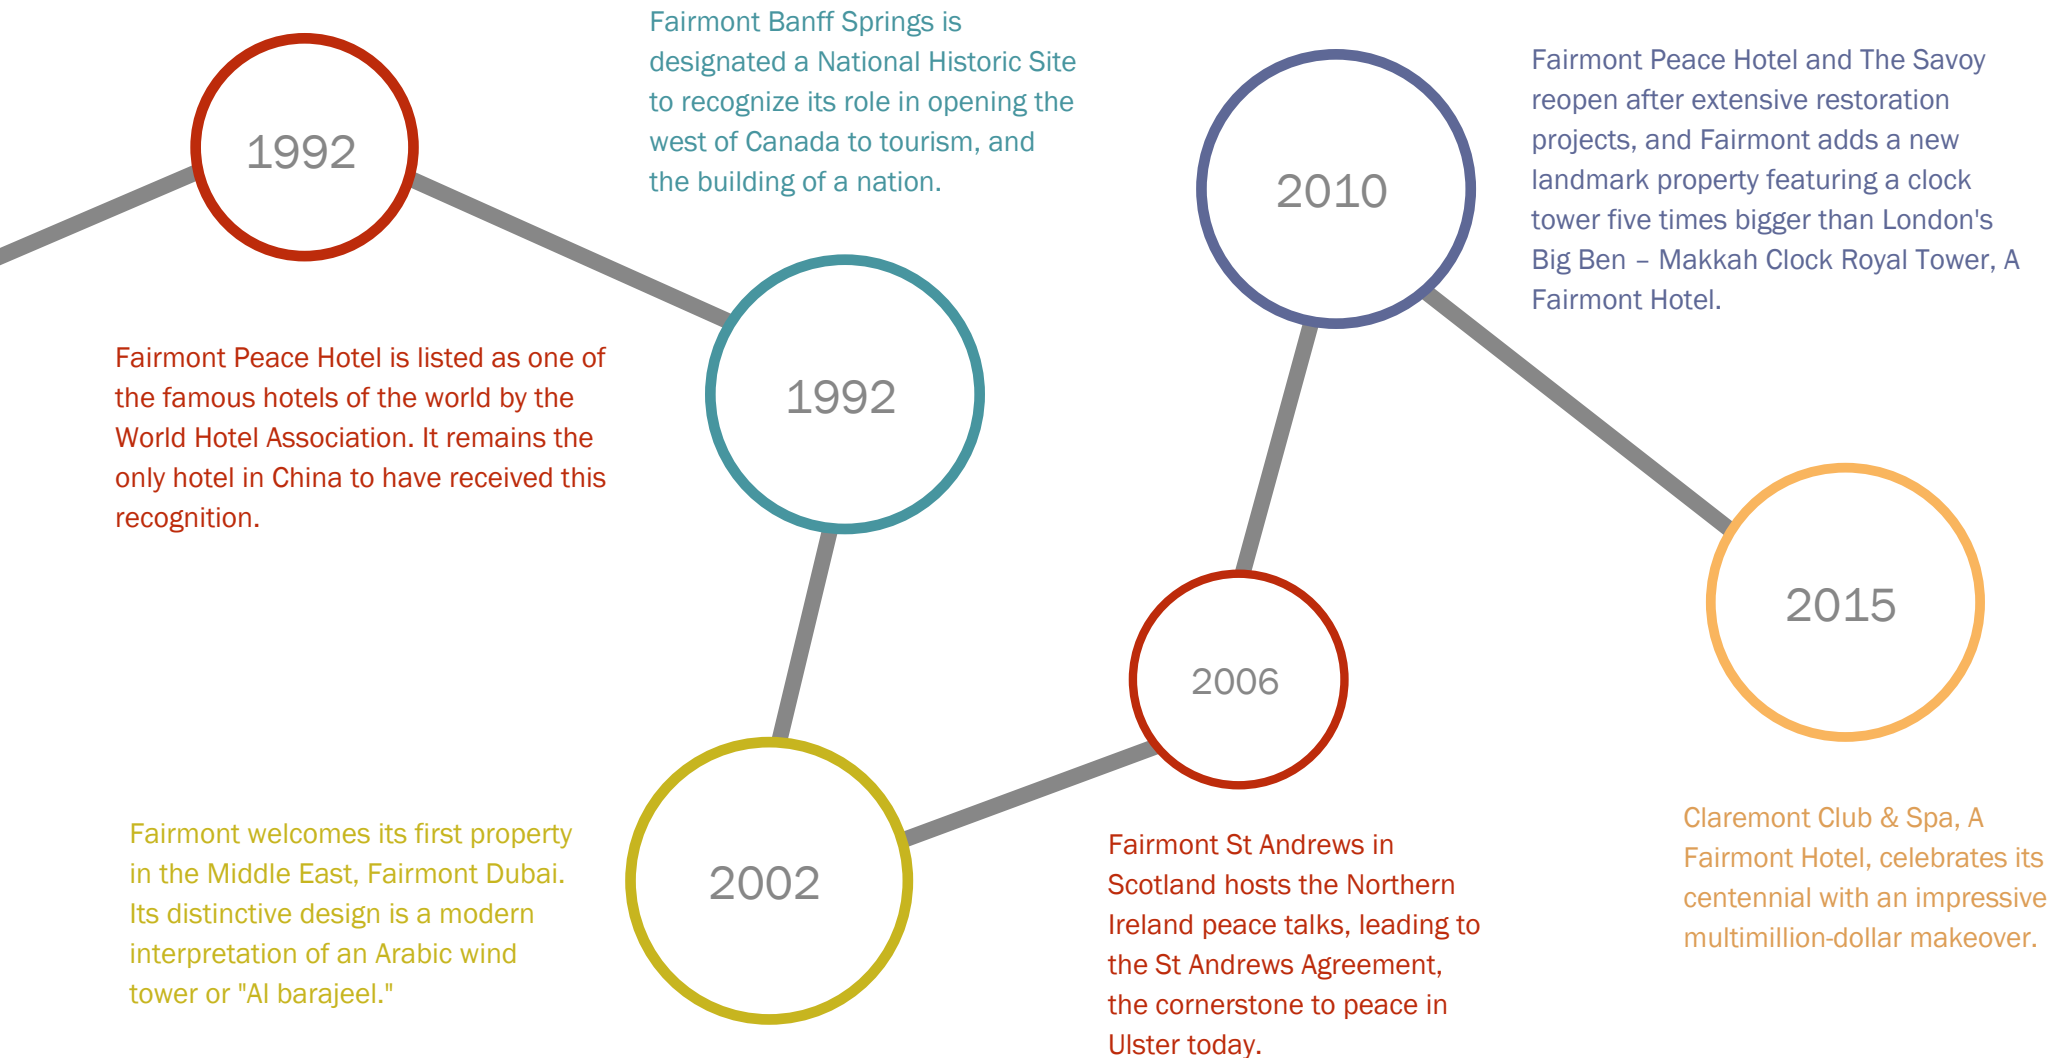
1992

Fairmont Peace Hotel is listed as one of the famous hotels of the world by the World Hotel Association. It remains the only hotel in China to have received this recognition.

Fairmont Banff Springs is designated a National Historic Site to recognize its role in opening the west of Canada to tourism, and the building of a nation.

1992

2002

Fairmont welcomes its first property in the Middle East, Fairmont Dubai. Its distinctive design is a modern interpretation of an Arabic wind tower or "Al barajeel."

2006

Fairmont St Andrews in Scotland hosts the Northern Ireland peace talks, leading to the St Andrews Agreement, the cornerstone to peace in Ulster today.

2010

Fairmont Peace Hotel and The Savoy reopen after extensive restoration projects, and Fairmont adds a new landmark property featuring a clock tower five times bigger than London's Big Ben – Makkah Clock Royal Tower, A Fairmont Hotel.

2015

Claremont Club & Spa, A Fairmont Hotel, celebrates its centennial with an impressive multimillion-dollar makeover.